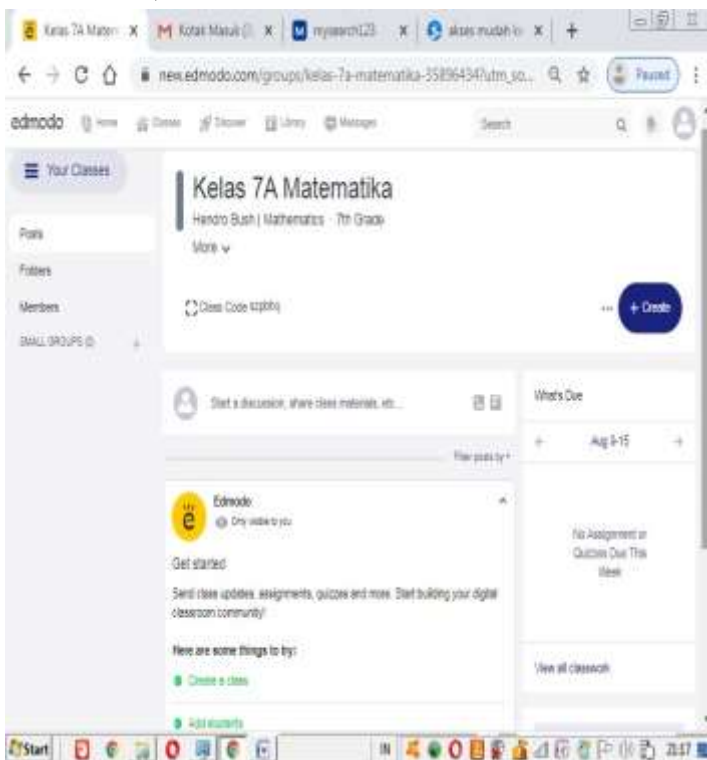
Kelas 7A Matem X | Kotak Masuk X | mysearch123 X | akses mudah X | +

new.edmodo.com/groups/kelas-7a-matematika-35896434?utm_so... | Paused

edmodo | Home | Classes | Discover | Library | Messages | Search

Your Classes

Posts

Folders

Members

SMALL GROUPS (0) +

Kelas 7A Matematika

Hendro Bush | Mathematics · 7th Grade

More

Class Code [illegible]

... + Create

Start a discussion, share class materials, etc...

Filter posts by

Edmodo

Only visible to you

Get started

Send class updates, assignments, quizzes and more. Start building your digital classroom community!

Here are some things to try:

Create a class

Add students

What's Due

Aug 9-15

No Assignments or Quizzes Due This Week

View all classwork

Start

21:17